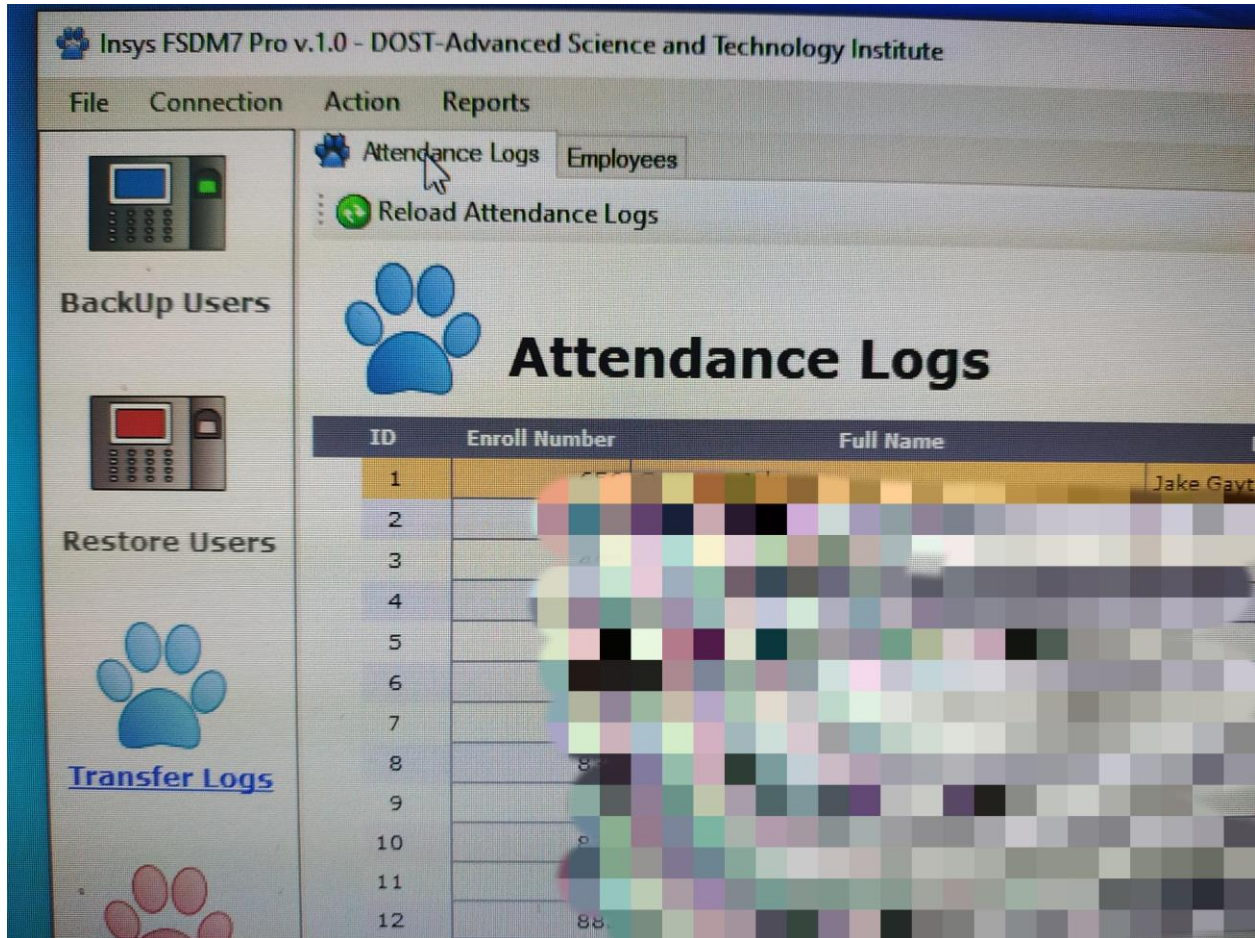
Insys FSDM7 Pro v.1.0 - DOST-Advanced Science and Technology Institute

File Connection Action Reports

Attendance Logs Employees

Reload Attendance Logs

BackUp Users

Attendance Logs

| ID | Enroll Number | Full Name |
|---|---|---|
| 1 | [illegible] | Jake Gayt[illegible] |
| 2 | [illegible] | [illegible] |
| 3 | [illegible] | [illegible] |
| 4 | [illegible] | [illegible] |
| 5 | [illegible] | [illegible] |
| 6 | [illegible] | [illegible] |
| 7 | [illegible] | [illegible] |
| 8 | 8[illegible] | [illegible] |
| 9 | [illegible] | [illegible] |
| 10 | 8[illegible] | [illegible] |
| 11 | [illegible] | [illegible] |
| 12 | 88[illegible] | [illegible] |

Restore Users

Transfer Logs